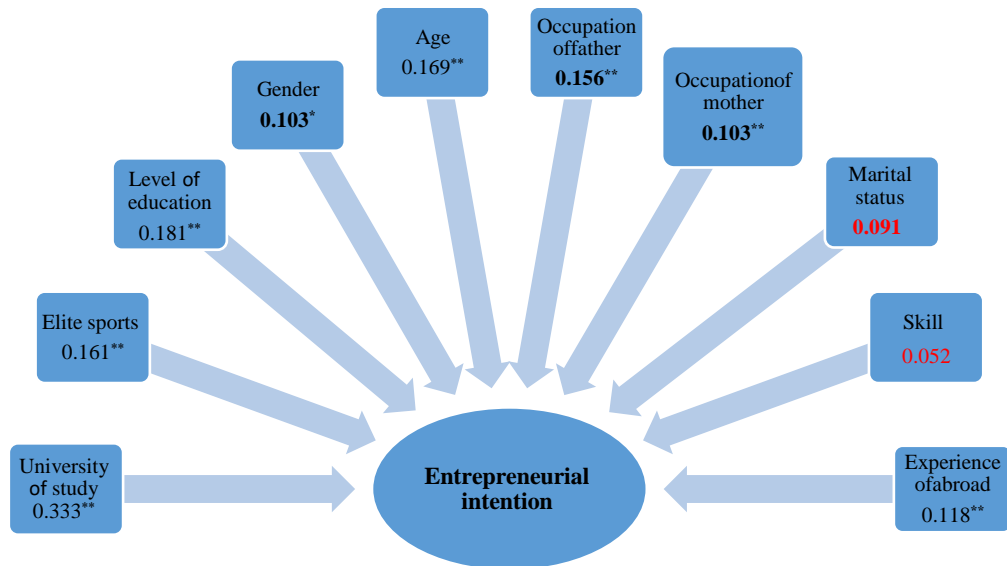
Age
$0.169^{**}$

Occupation offather
$\mathbf{0.156}^{**}$

Gender
$\mathbf{0.103}^{*}$

Occupationof mother
$\mathbf{0.103}^{**}$

Level of education
$0.181^{**}$

Marital status
**0.091**

Elite sports
$0.161^{**}$

Skill
0.052

University of study
$0.333^{**}$

**Entrepreneurial intention**

Experience ofabroad
$0.118^{**}$